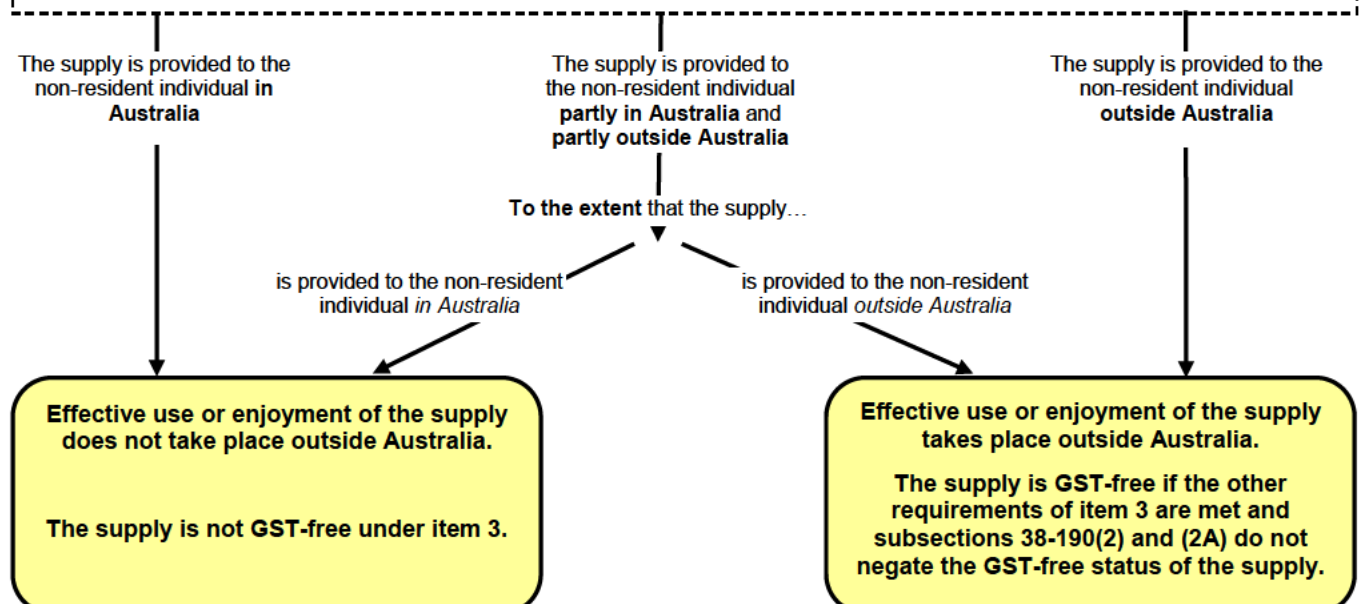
The supply is provided to the non-resident individual **in Australia**

The supply is provided to the non-resident individual **partly in Australia** and **partly outside Australia**

The supply is provided to the non-resident individual **outside Australia**

**To the extent** that the supply…

is provided to the non-resident individual *in Australia*

is provided to the non-resident individual *outside Australia*

**Effective use or enjoyment of the supply does not take place outside Australia.**

**The supply is not GST-free under item 3.**

**Effective use or enjoyment of the supply takes place outside Australia.**

**The supply is GST-free if the other requirements of item 3 are met and subsections 38-190(2) and (2A) do not negate the GST-free status of the supply.**